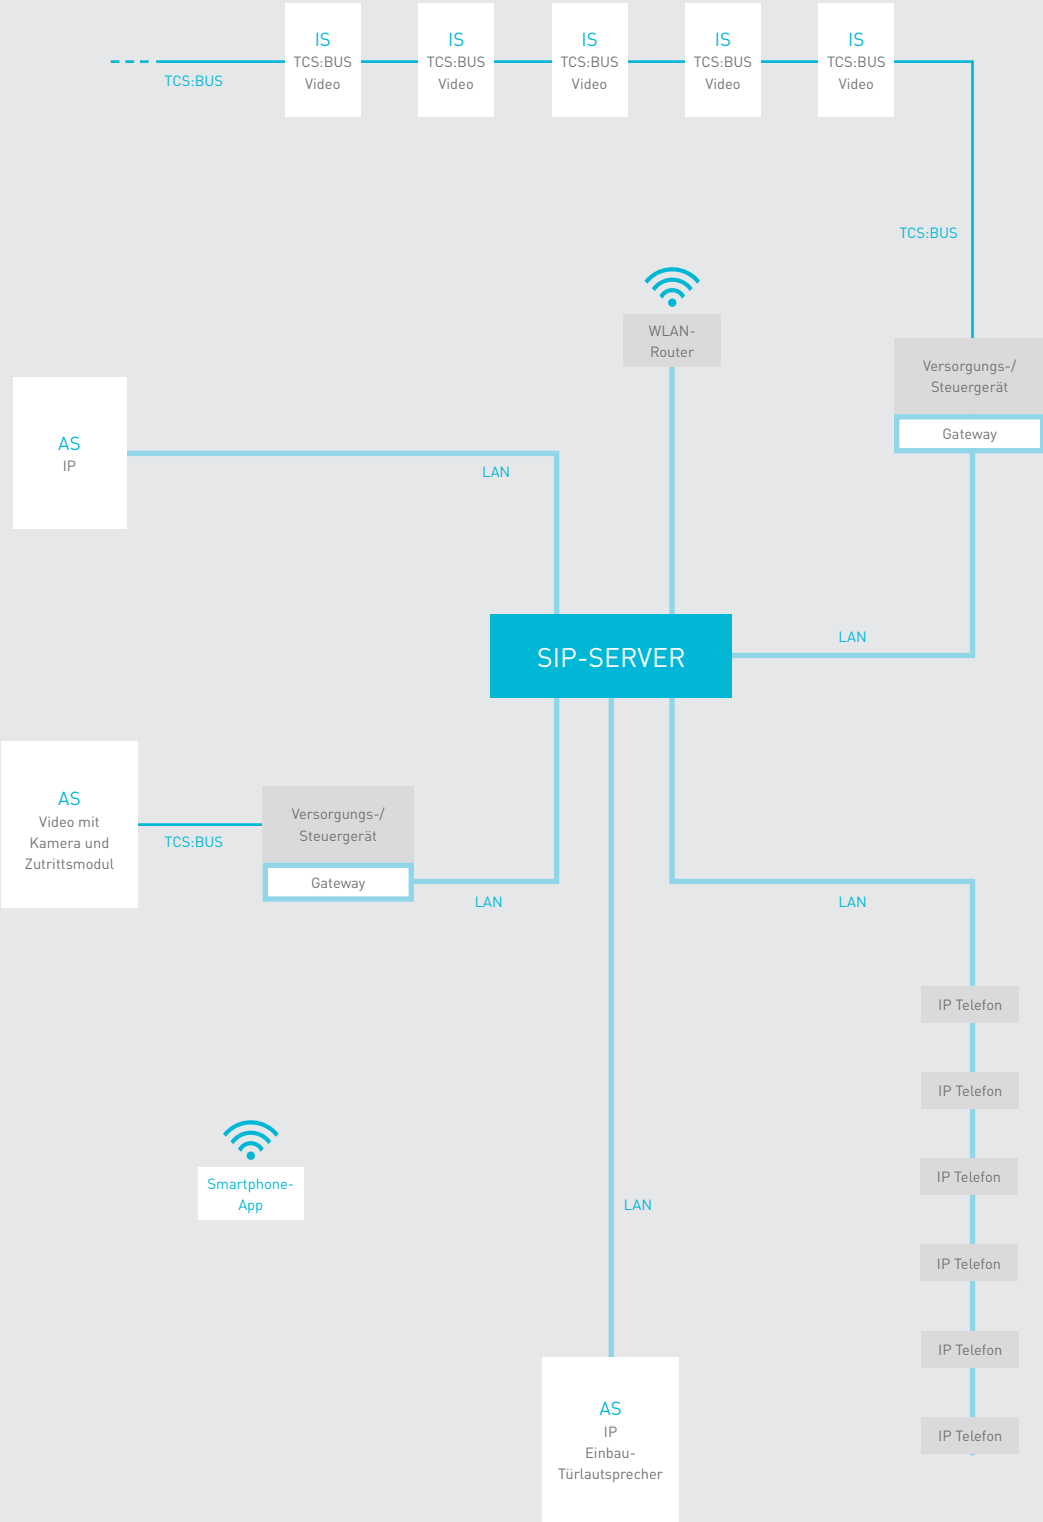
TCS:BUS

IS
TCS:BUS
Video

IS
TCS:BUS
Video

IS
TCS:BUS
Video

IS
TCS:BUS
Video

IS
TCS:BUS
Video

TCS:BUS

WLAN-
Router

Versorgungs-/
Steuergerät

Gateway

AS
IP

LAN

SIP-SERVER

LAN

AS
Video mit
Kamera und
Zutrittsmodul

TCS:BUS

Versorgungs-/
Steuergerät

Gateway

LAN

LAN

IP Telefon

IP Telefon

Smartphone-
App

IP Telefon

LAN

IP Telefon

IP Telefon

IP Telefon

AS
IP
Einbau-
Türlautsprecher